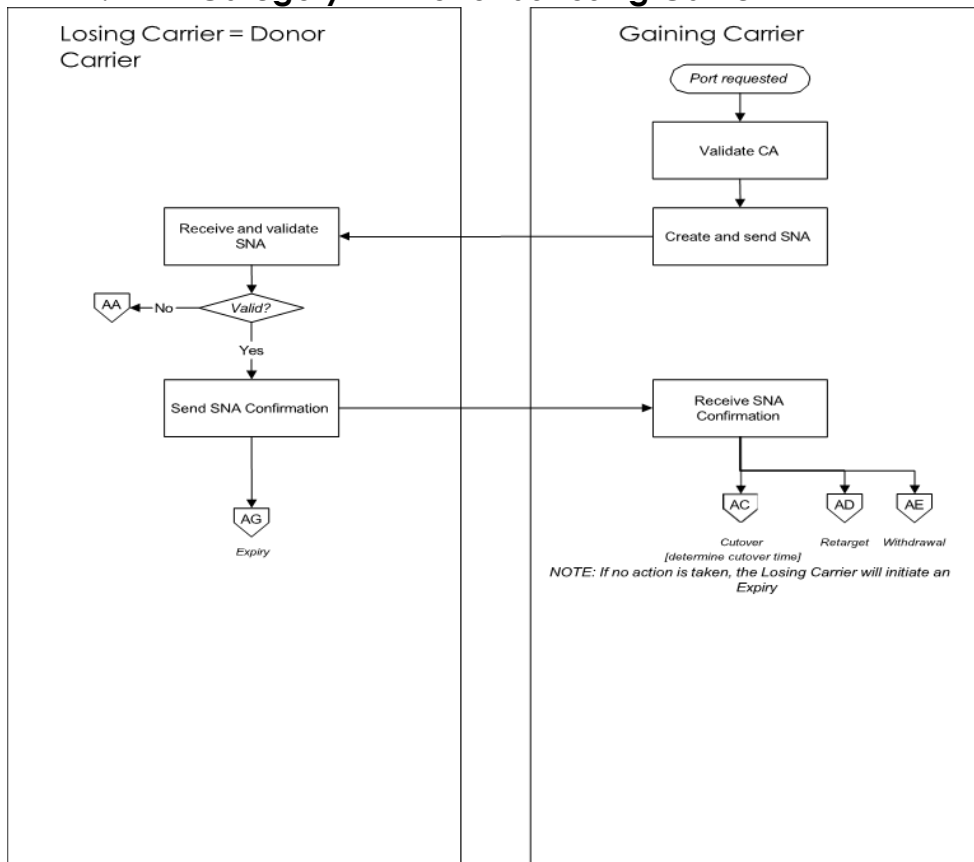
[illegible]

Losing Carrier = Donor Carrier

Gaining Carrier

Port requested

Validate CA

Receive and validate SNA

Create and send SNA

AA

No

Valid?

Yes

Send SNA Confirmation

Receive SNA Confirmation

AG

Expiry

AC

AD

AE

Cutover [determine cutover time]

Retarget

Withdrawal

NOTE: If no action is taken, the Losing Carrier will initiate an Expiry